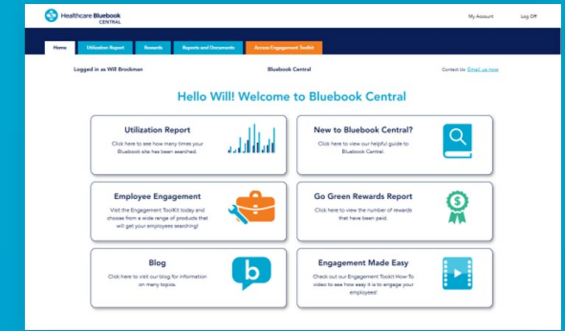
Healthcare Bluebook CENTRAL

My Account

Log Off

Home

Utilization Report

Rewards

Reports and Documents

Access Engagement Toolkit

Logged in as Will Brockman

Bluebook Central

Contact Us: Email us now

Hello Will! Welcome to Bluebook Central

Utilization Report

Click here to see how many times your Bluebook site has been searched.

New to Bluebook Central?

Click here to view our helpful guide to Bluebook Central.

Employee Engagement

Visit the Engagement Toolkit today and choose from a wide range of products that will get your employees searching!

Go Green Rewards Report

Click here to view the number of rewards that have been paid.

Blog

Click here to visit our blog for information on many topics.

b

Engagement Made Easy

Check out our Engagement Toolkit How-To video to see how easy it is to engage your employees!